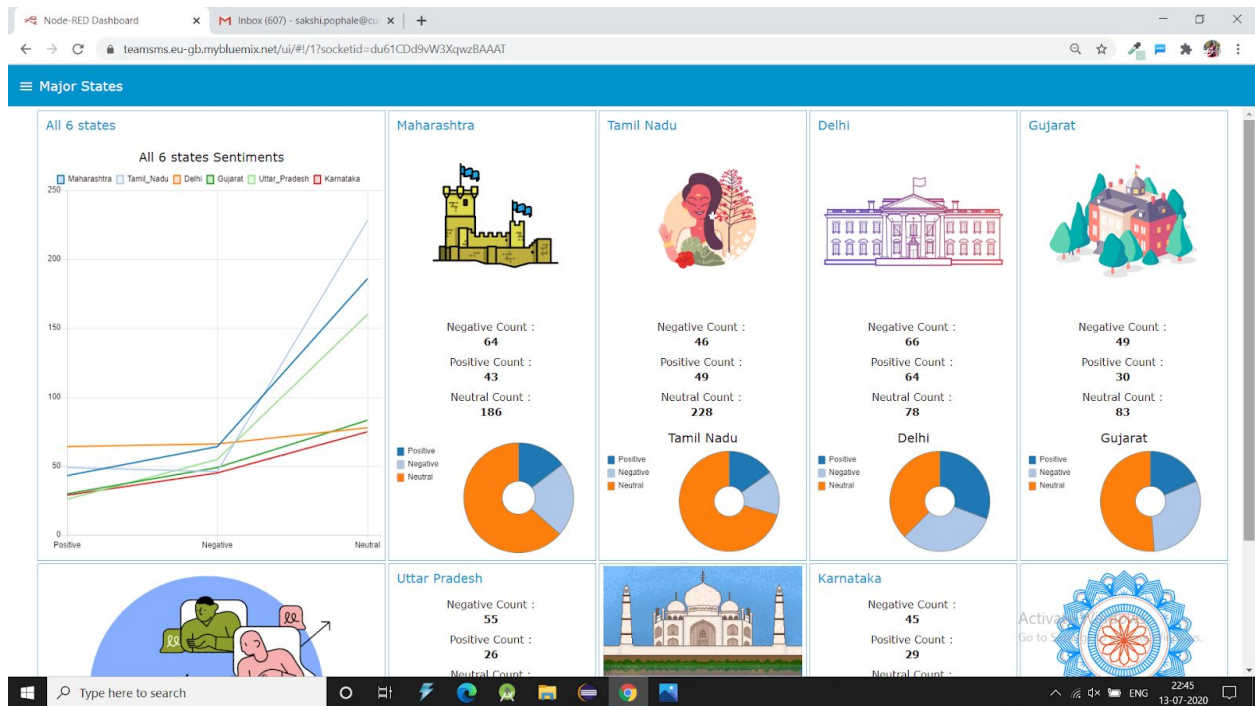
Node-RED Dashboard
Inbox (607) - sakshi.pophale@c

teamsms.eu-gb.mybluemix.net/ui/#!/1?socketid=du61CDd9vW3XqwzBAAAT

≡ Major States

All 6 states

All 6 states Sentiments

Maharashtra Tamil_Nadu Delhi Gujarat Uttar_Pradesh Karnataka

250
200
150
100
50
0
Positive Negative Neutral

Maharashtra

Negative Count :
64
Positive Count :
43
Neutral Count :
186

Positive
Negative
Neutral

Tamil Nadu

Negative Count :
46
Positive Count :
49
Neutral Count :
228

Tamil Nadu

Positive
Negative
Neutral

Delhi

Negative Count :
66
Positive Count :
64
Neutral Count :
78

Delhi

Positive
Negative
Neutral

Gujarat

Negative Count :
49
Positive Count :
30
Neutral Count :
83

Gujarat

Positive
Negative
Neutral

Uttar Pradesh

Negative Count :
55
Positive Count :
26
Neutral Count :

Karnataka

Negative Count :
45
Positive Count :
29
Neutral Count :

Activa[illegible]
Go to S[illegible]

Type here to search

ENG 22:45 13-07-2020